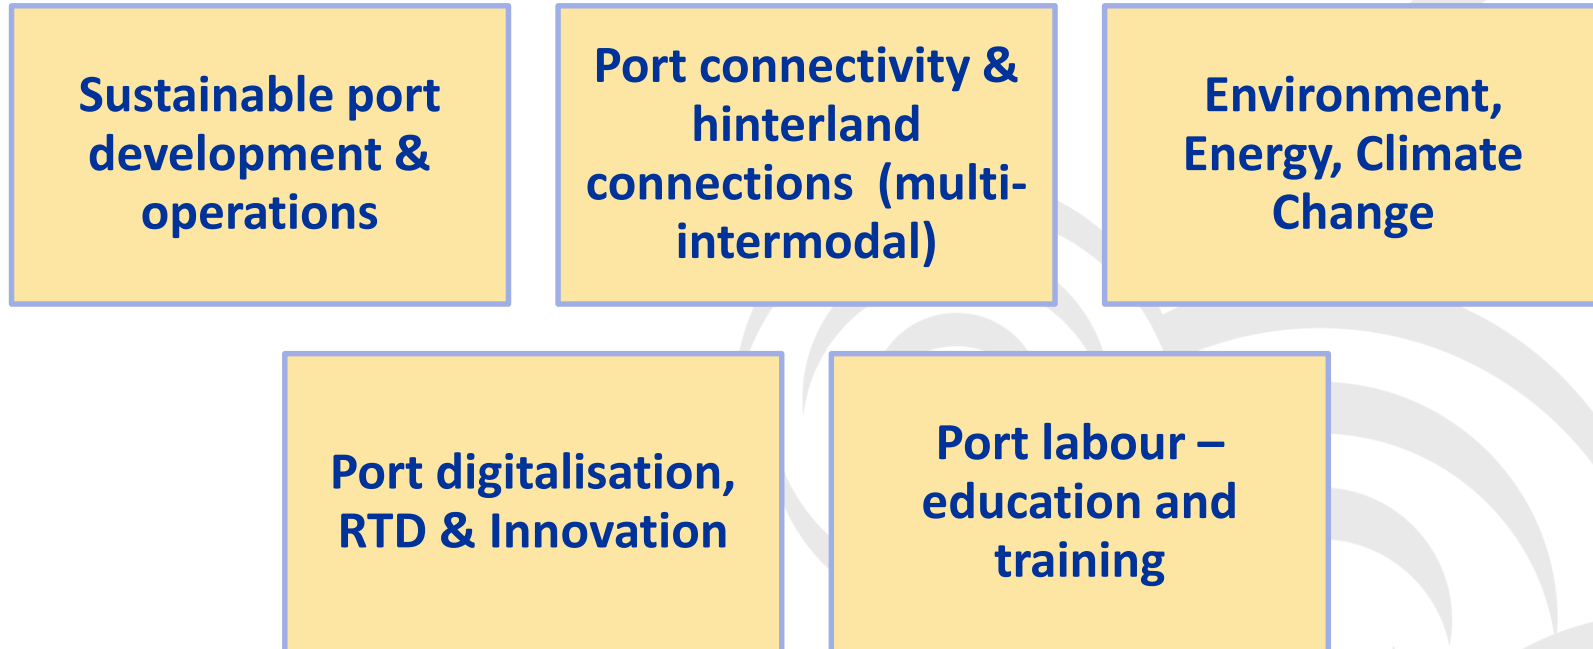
Sustainable port development & operations

Port connectivity & hinterland connections (multi-intermodal)

Environment, Energy, Climate Change

Port digitalisation, RTD & Innovation

Port labour – education and training